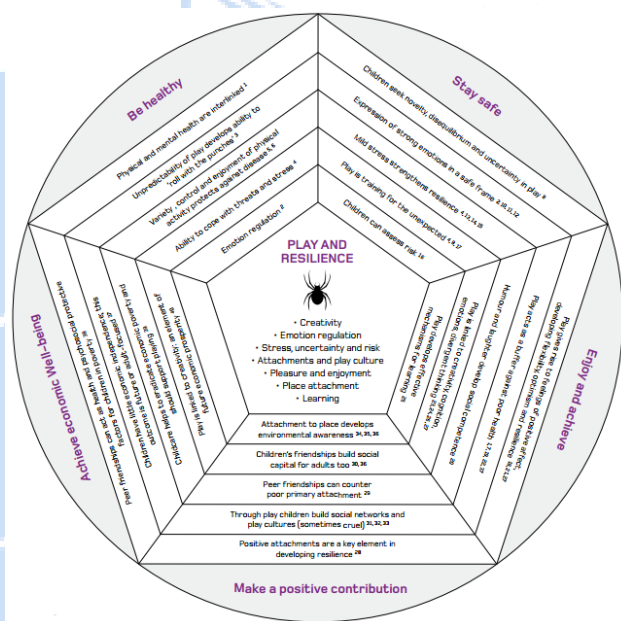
Be healthy

Physical and mental health are interlinked $^{1}$

Unpredictability of play develops ability to 'roll with the punches' $^{3}$

Variety, control and enjoyment of physical activity protects against disease $^{5,6}$

Ability to cope with threats and stress $^{4}$

Emotion regulation $^{2}$

Stay safe

Children seek novelty, disequilibrium and uncertainty in play $^{8}$

Expression of strong emotions in a safe frame $^{9,10,11,12}$

Mild stress strengthens resilience $^{4,13,14,15}$

Play is training for the unexpected $^{6,16,17}$

Children can assess risk $^{18}$

PLAY AND RESILIENCE

• Creativity
• Emotion regulation
• Stress, uncertainty and risk
• Attachments and play culture
• Pleasure and enjoyment
• Place attachment
• Learning

Enjoy and achieve

Play gives rise to feelings of positive affect, developing flexibility, optimism and resilience $^{19,21,22}$

Play acts as a buffer against poor health $^{1,7,15,23}$

Humour and laughter develop social competence $^{25}$

Play is linked to creativity, cognition, emotions, divergent thinking $^{2,24,26,27}$

Play develops effective mechanisms for learning $^{21}$

Achieve economic Well-being

Peer friendships can act as health and psychosocial protective factors for children in poverty $^{38}$

Children have little economic independence and autonomy $^{39}$

Childcare helps to alleviate poverty and is an element of future economic opportunity $^{40}$

Play is linked to creativity, an element of future economic success $^{24}$

Attachment to place develops environmental awareness $^{34,35,36}$

Children's friendships build social capital for adults too $^{30,36}$

Peer friendships can counter poor primary attachment $^{29}$

Through play children build social networks and play cultures (sometimes cruel) $^{31,32,33}$

Positive attachments are a key element in developing resilience $^{28}$

Make a positive contribution